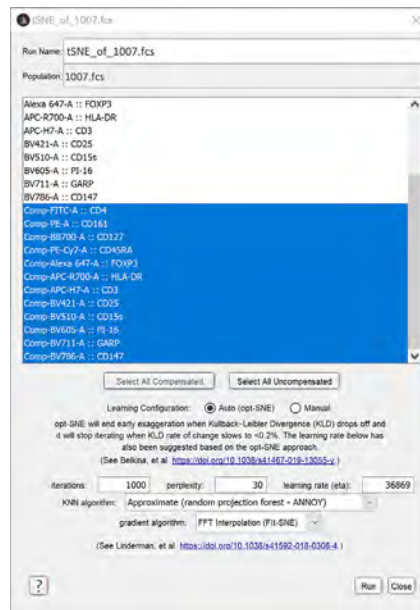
tSNE_of_1007.fcs

Run Name: tSNE_of_1007.fcs

Population: 1007.fcs

Alexa 647-A :: FOXP3
APC-R700-A :: HLA-DR
APC-H7-A :: CD3
BV421-A :: CD25
BV510-A :: CD15s
BV605-A :: PI-16
BV711-A :: GARP
BV786-A :: CD147
Comp-FITC-A :: CD4
Comp-PE-A :: CD161
Comp-BB700-A :: CD127
Comp-PE-Cy7-A :: CD45RA
Comp-Alexa 647-A :: FOXP3
Comp-APC-R700-A :: HLA-DR
Comp-APC-H7-A :: CD3
Comp-BV421-A :: CD25
Comp-BV510-A :: CD15s
Comp-BV605-A :: PI-16
Comp-BV711-A :: GARP
Comp-BV786-A :: CD147

Select All Compensated | Select All Uncompensated

Learning Configuration: Auto (opt-SNE) Manual

opt-SNE will end early exaggeration when Kullback-Leibler Divergence (KLD) drops off and it will stop iterating when KLD rate of change slows to <0.2%. The learning rate below has also been suggested based on the opt-SNE approach.
(See Belkina, et al. https://doi.org/10.1038/s41467-019-13055-y )

iterations: 1000 perplexity: 30 learning rate (eta): 36869

KNN algorithm: Approximate (random projection forest - ANNOY)

gradient algorithm: FFT Interpolation (FIt-SNE)

(See Linderman, et al. https://doi.org/10.1038/s41592-018-0308-4 )

?

Run Close